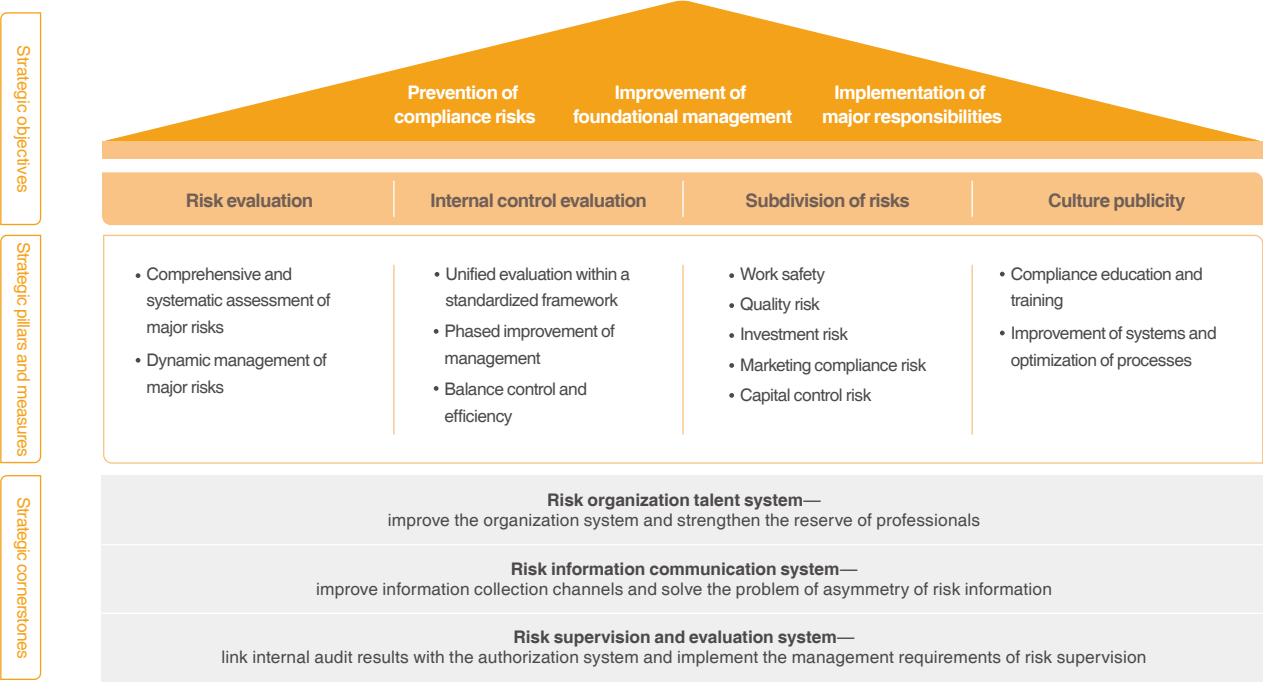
Strategic objectives

Prevention of compliance risks

Improvement of foundational management

Implementation of major responsibilities

Strategic pillars and measures

Risk evaluation

Internal control evaluation

Subdivision of risks

Culture publicity

• Comprehensive and systematic assessment of major risks
• Dynamic management of major risks

• Unified evaluation within a standardized framework
• Phased improvement of management
• Balance control and efficiency

• Work safety
• Quality risk
• Investment risk
• Marketing compliance risk
• Capital control risk

• Compliance education and training
• Improvement of systems and optimization of processes

Strategic cornerstones

Risk organization talent system—
improve the organization system and strengthen the reserve of professionals

Risk information communication system—
improve information collection channels and solve the problem of asymmetry of risk information

Risk supervision and evaluation system—
link internal audit results with the authorization system and implement the management requirements of risk supervision